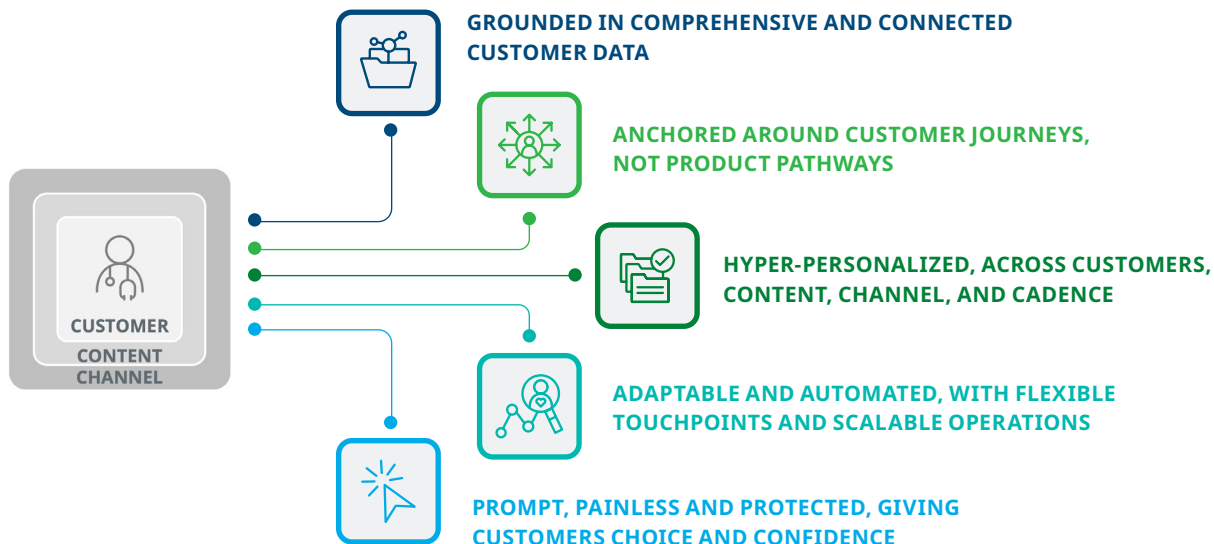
GROUNDED IN COMPREHENSIVE AND CONNECTED CUSTOMER DATA

ANCHORED AROUND CUSTOMER JOURNEYS, NOT PRODUCT PATHWAYS

CUSTOMER
CONTENT
CHANNEL

HYPER-PERSONALIZED, ACROSS CUSTOMERS, CONTENT, CHANNEL, AND CADENCE

ADAPTABLE AND AUTOMATED, WITH FLEXIBLE TOUCHPOINTS AND SCALABLE OPERATIONS

PROMPT, PAINLESS AND PROTECTED, GIVING CUSTOMERS CHOICE AND CONFIDENCE